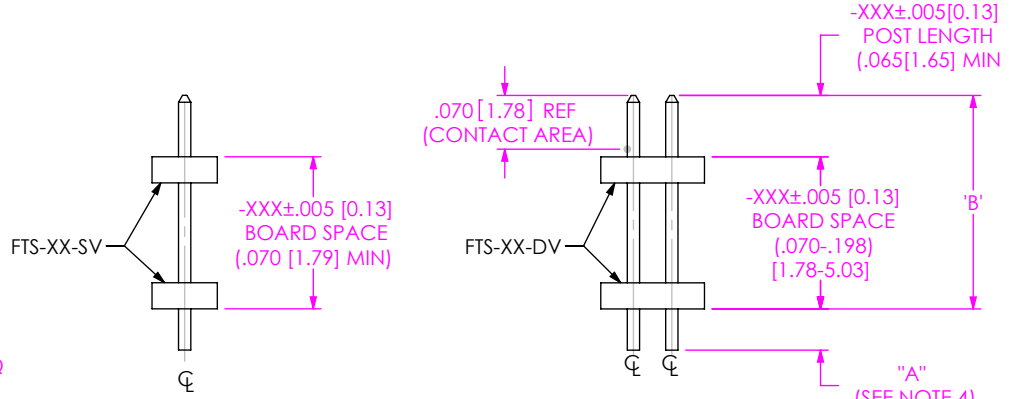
-XXX±.005[0.13]
POST LENGTH
(.065[1.65] MIN

.070 [1.78] REF
(CONTACT AREA)

-XXX±.005 [0.13]
BOARD SPACE
(.070 [1.79] MIN)

FTS-XX-SV

FTS-XX-DV

-XXX±.005 [0.13]
BOARD SPACE
(.070-.198)
[1.78-5.03]

'B'

℄

℄ ℄

"A"
(SEE NOTE 4)